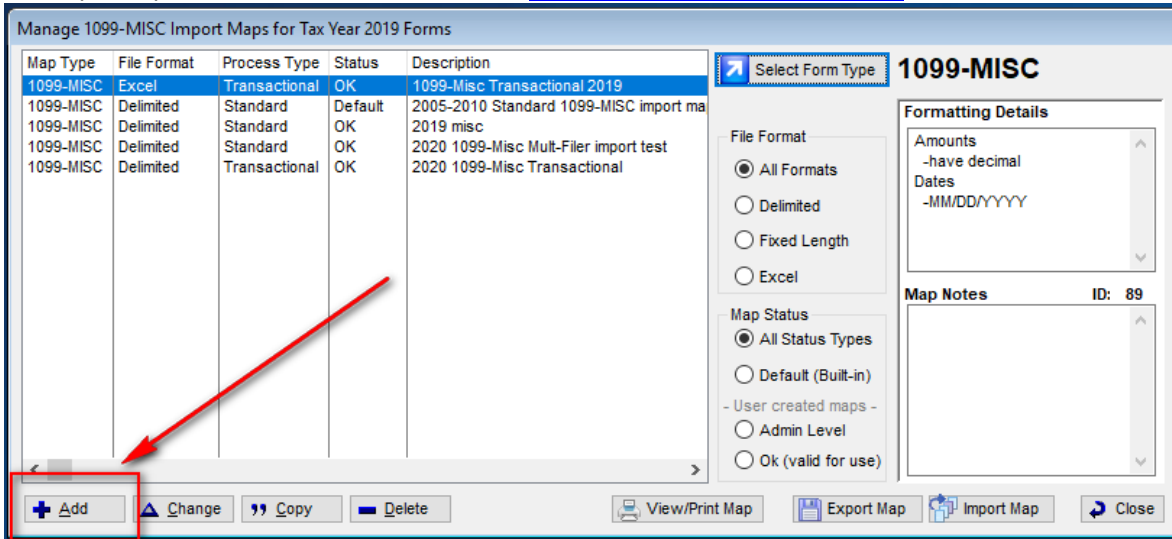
Manage 1099-MISC Import Maps for Tax Year 2019 Forms

| Map Type | File Format | Process Type | Status | Description |
|---|---|---|---|---|
| 1099-MISC | Excel | Transactional | OK | 1099-Misc Transactional 2019 |
| 1099-MISC | Delimited | Standard | Default | 2005-2010 Standard 1099-MISC import ma |
| 1099-MISC | Delimited | Standard | OK | 2019 misc |
| 1099-MISC | Delimited | Standard | OK | 2020 1099-Misc Mult-Filer import test |
| 1099-MISC | Delimited | Transactional | OK | 2020 1099-Misc Transactional |

Select Form Type

1099-MISC

File Format
All Formats
Delimited
Fixed Length
Excel

Map Status
All Status Types
Default (Built-in)
- User created maps -
Admin Level
Ok (valid for use)

Formatting Details
Amounts
-have decimal
Dates
-MM/DD/YYYY

Map Notes
ID: 89

Add
Change
Copy
Delete
View/Print Map
Export Map
Import Map
Close